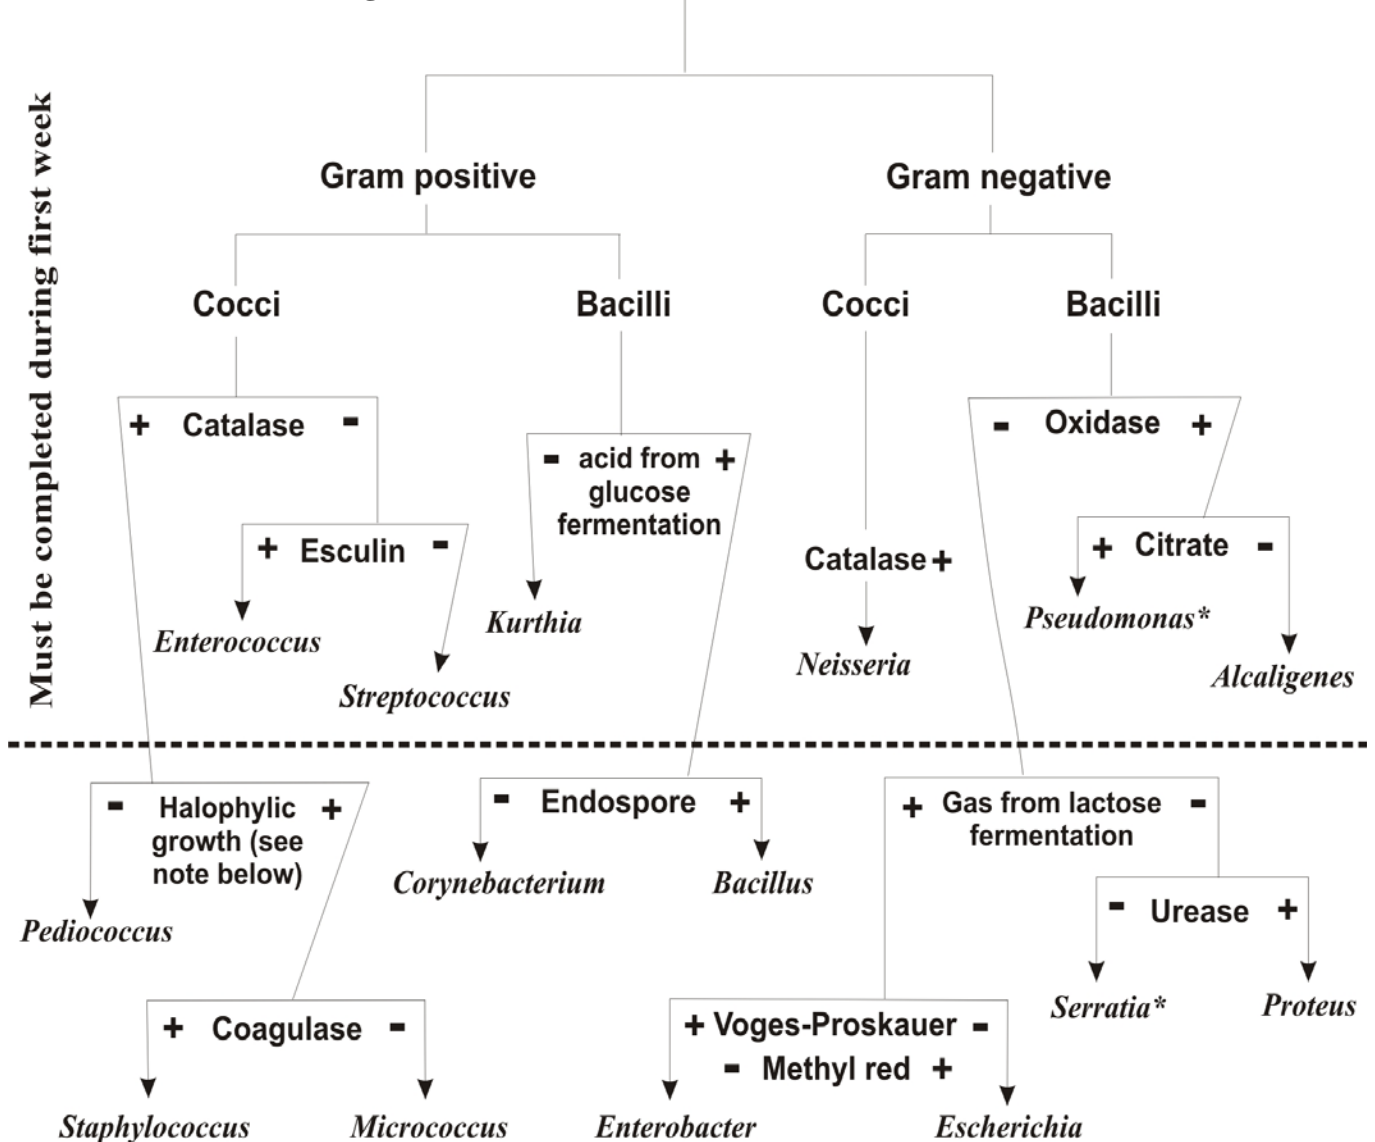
Must be completed during first week

Gram positive

Gram negative

Cocci

Bacilli

Cocci

Bacilli

+ Catalase -

+ Esculin -

Enterococcus

Streptococcus

- acid from + glucose fermentation

Kurthia

Catalase +

Neisseria

- Oxidase +

+ Citrate -

Pseudomonas*

Alcaligenes

- Halophylic + growth (see note below)

Pediococcus

+ Coagulase -

Staphylococcus

Micrococcus

- Endospore +

Corynebacterium

Bacillus

+ Gas from lactose - fermentation

- Urease +

Serratia*

Proteus

+ Voges-Proskauer -
- Methyl red +

Enterobacter

Escherichia